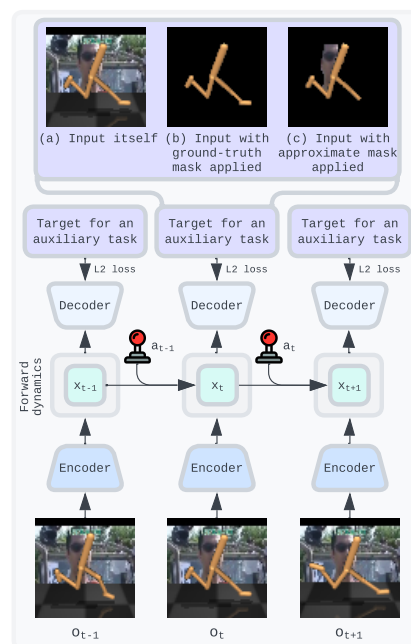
(a) Input itself

(b) Input with ground-truth mask applied

(c) Input with approximate mask applied

Target for an auxiliary task

Target for an auxiliary task

Target for an auxiliary task

L2 loss

L2 loss

L2 loss

Decoder

Decoder

Decoder

$a_{t-1}$

$a_t$

Forward dynamics

$x_{t-1}$

$x_t$

$x_{t+1}$

Encoder

Encoder

Encoder

$o_{t-1}$

$o_t$

$o_{t+1}$